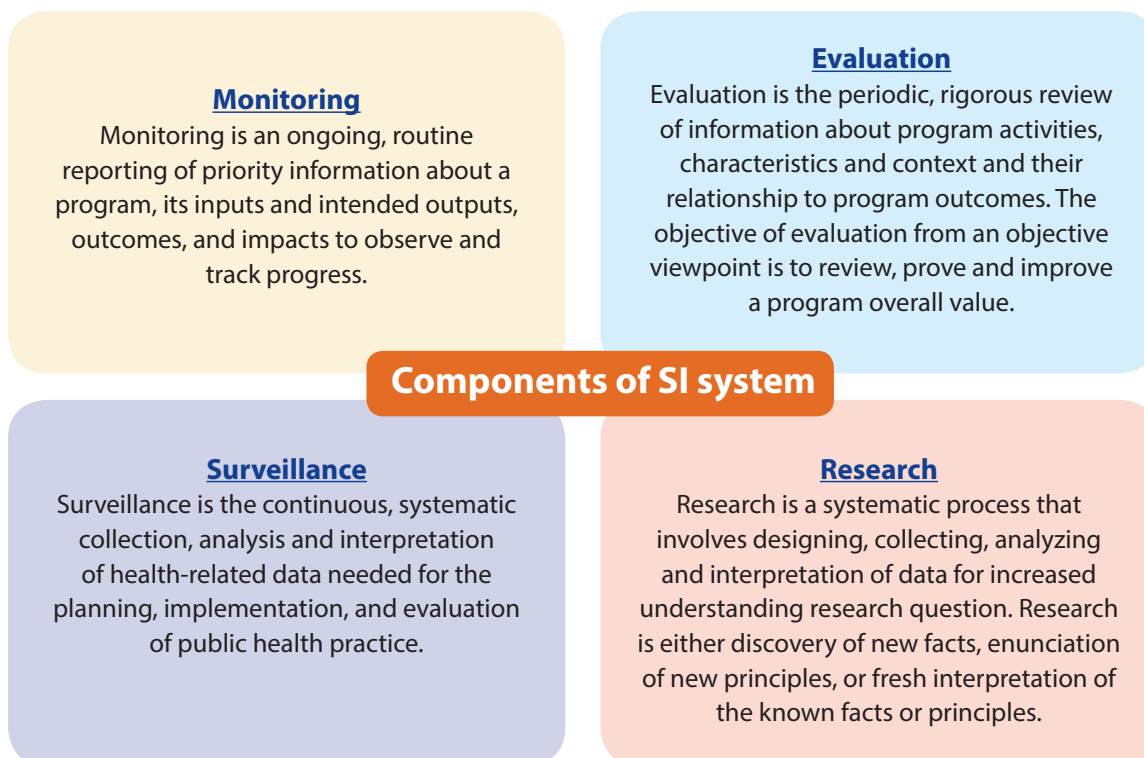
Monitoring
Monitoring is an ongoing, routine reporting of priority information about a program, its inputs and intended outputs, outcomes, and impacts to observe and track progress.

Evaluation
Evaluation is the periodic, rigorous review of information about program activities, characteristics and context and their relationship to program outcomes. The objective of evaluation from an objective viewpoint is to review, prove and improve a program overall value.

Components of SI system

Surveillance
Surveillance is the continuous, systematic collection, analysis and interpretation of health-related data needed for the planning, implementation, and evaluation of public health practice.

Research
Research is a systematic process that involves designing, collecting, analyzing and interpretation of data for increased understanding research question. Research is either discovery of new facts, enunciation of new principles, or fresh interpretation of the known facts or principles.